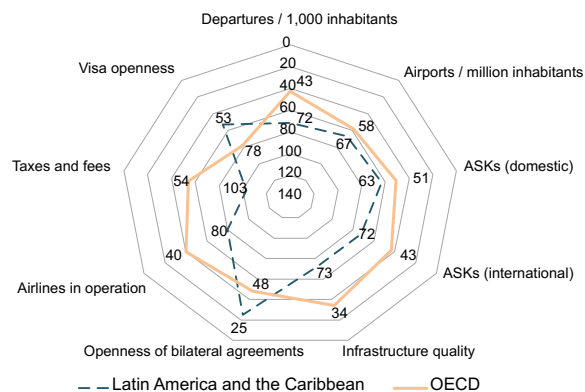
Departures / 1,000 inhabitants

0
20
40
60
80
100
120
140

Airports / million inhabitants
ASKs (domestic)
ASKs (international)
Infrastructure quality
Openness of bilateral agreements
Airlines in operation
Taxes and fees
Visa openness

43
72
58
67
63
51
72
43
73
34
48
25
80
40
103
54
78
53

Latin America and the Caribbean
OECD